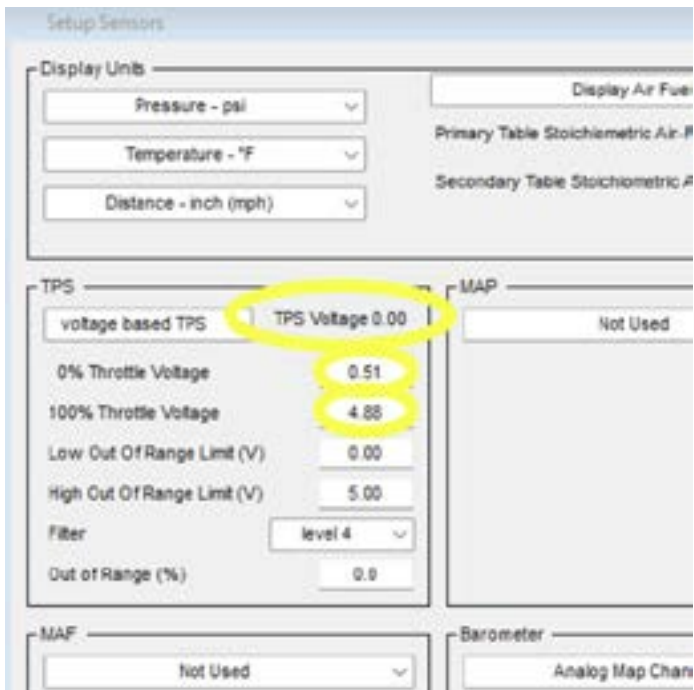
Setup Sensors

Display Units

Pressure - psi

Temperature - °F

Distance - inch (mph)

Display Air Fue

Primary Table Stoichiometric Air-F

Secondary Table Stoichiometric A

TPS

voltage based TPS

TPS Voltage 0.00

0% Throttle Voltage 0.51

100% Throttle Voltage 4.88

Low Out Of Range Limit (V) 0.00

High Out Of Range Limit (V) 5.00

Filter level 4

Out of Range (%) 0.0

MAP

Not Used

MAF

Not Used

Barometer

Analog Map Chan